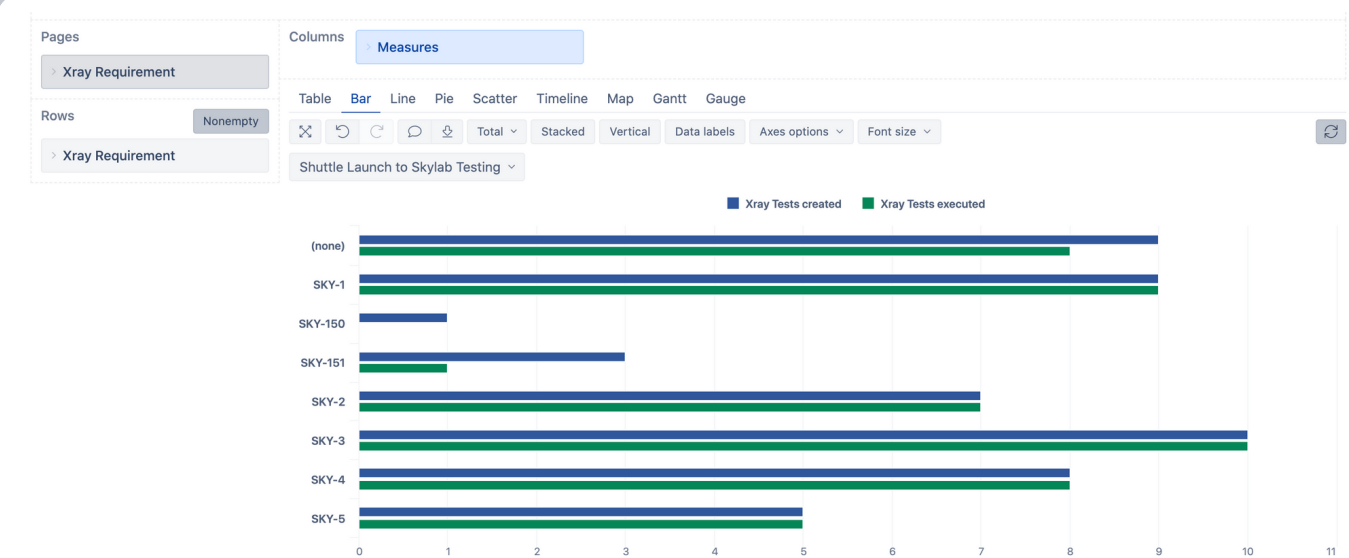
Pages

Xray Requirement

Rows

Nonempty

Xray Requirement

Columns

Measures

Table Bar Line Pie Scatter Timeline Map Gantt Gauge

Total Stacked Vertical Data labels Axes options Font size

Shuttle Launch to Skylab Testing

Xray Tests created Xray Tests executed

(none)
SKY-1
SKY-150
SKY-151
SKY-2
SKY-3
SKY-4
SKY-5

0 1 2 3 4 5 6 7 8 9 10 11